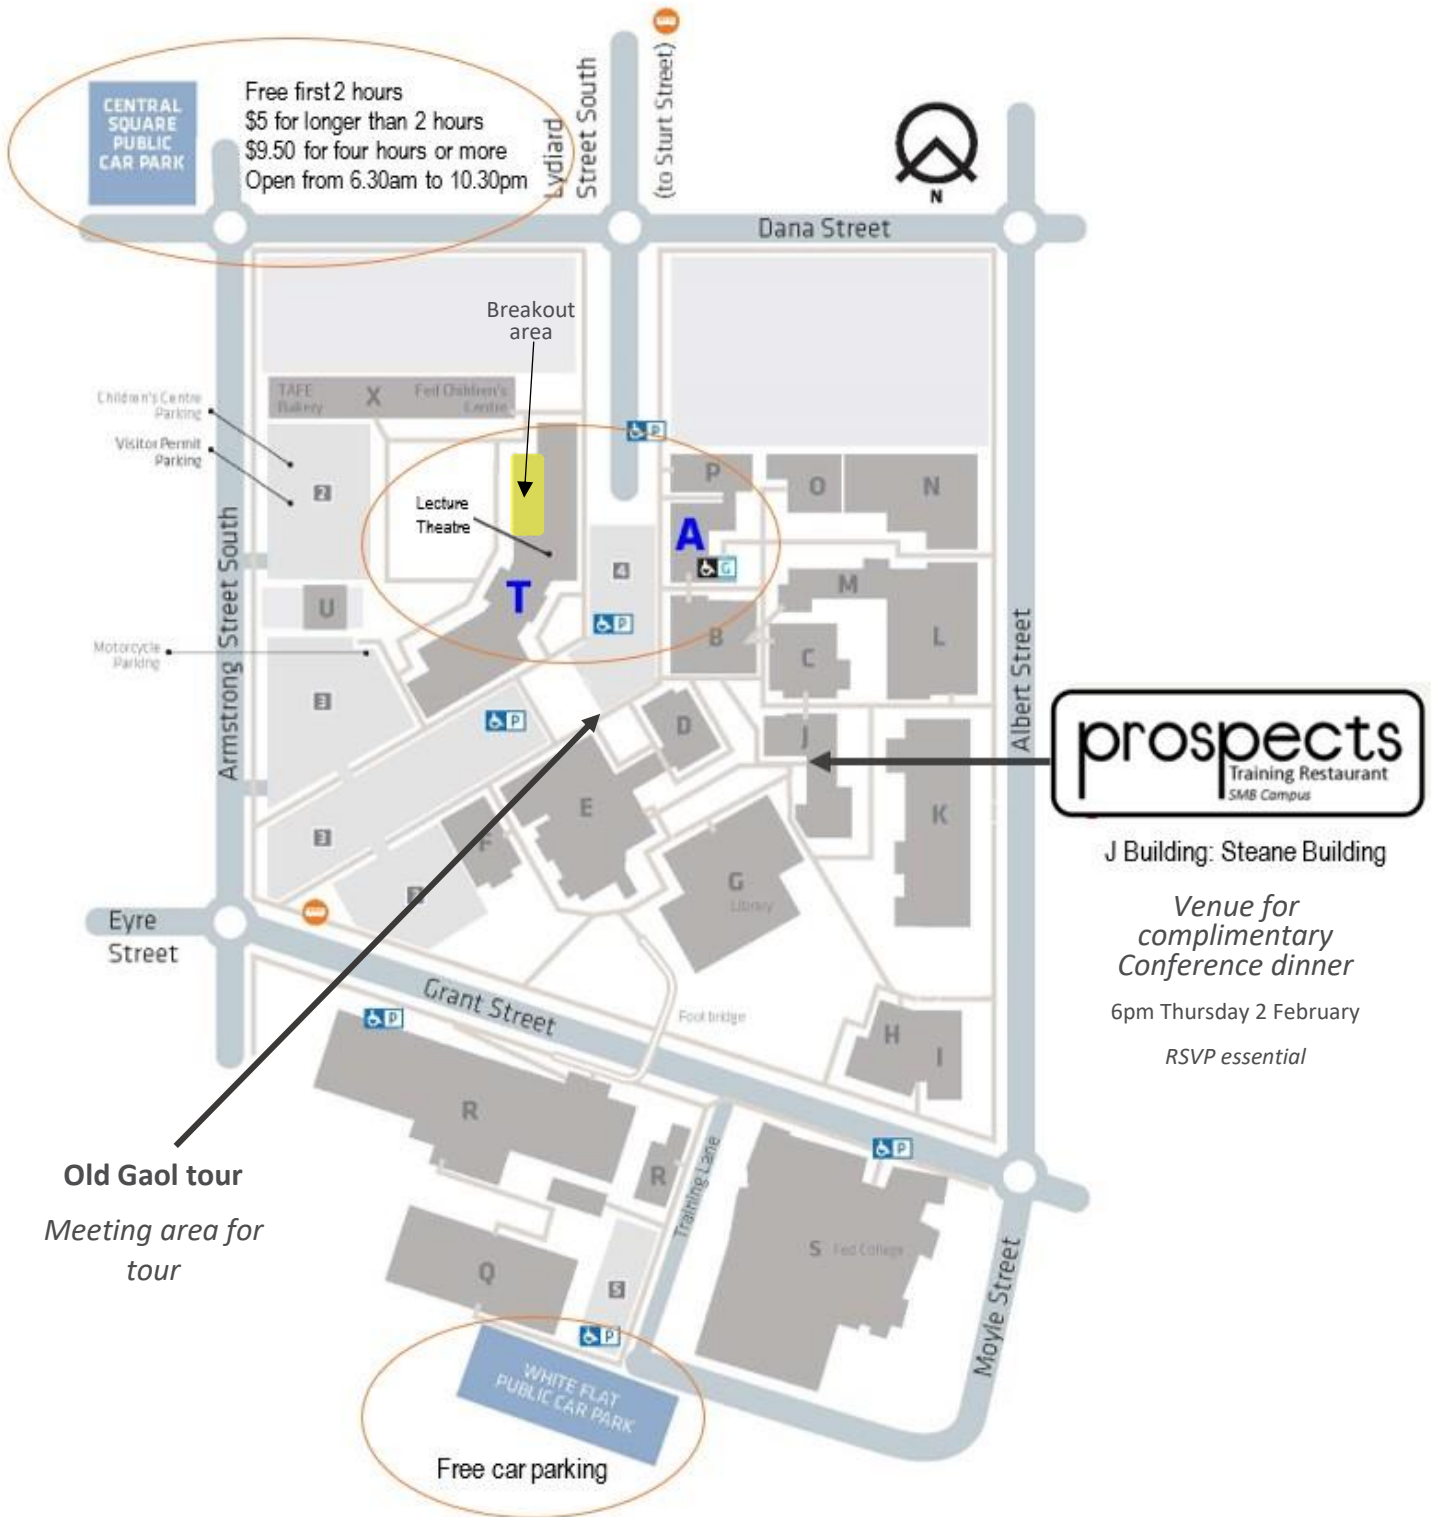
CENTRAL SQUARE PUBLIC CAR PARK

Free first 2 hours
$5 for longer than 2 hours
$9.50 for four hours or more
Open from 6.30am to 10.30pm

Lydiard Street South

(to Sturt Street)

N

Dana Street

Breakout area

TAFE Bakery

X

Fed Children's Centre

Children's Centre Parking

Visitor Permit Parking

2

Lecture Theatre

T

4

P

O

N

A

G

M

L

U

Armstrong Street South

Motorcycle Parking

3

B

C

D

J

Albert Street

prospects
Training Restaurant
SMB Campus

J Building: Steane Building

Venue for complimentary Conference dinner

6pm Thursday 2 February

RSVP essential

3

E

F

K

G
Library

Eyre Street

Grant Street

Footbridge

H

I

R

R

Training Lane

Old Gaol tour

Meeting area for tour

Q

5

S Fed College

Moyle Street

WHITE FLAT PUBLIC CAR PARK

Free car parking